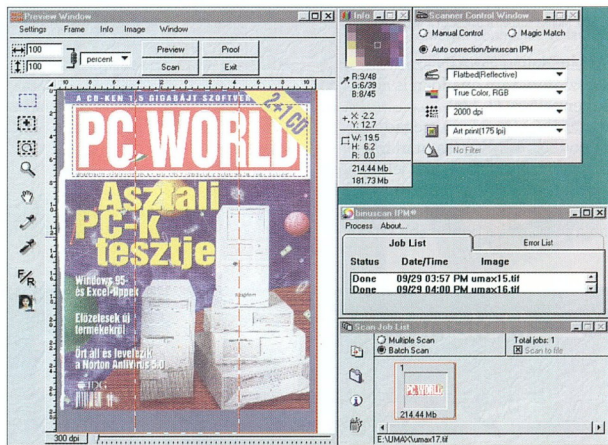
Preview Window
Settings Frame Info Image Window
100
100
percent
Preview
Proof
Scan
Exit
A CD-KEN 1,5 GIGABÁJT SZOFTVER
PC WORLD
2+1 CD
Asztali PC-k tesztje
Windows 95- és Excel-tippek
Előzetesek új termékekről
Ott áll és levelezik a Norton AntiVirus 5.0
IDG
300 dpi
Info
R:9/48
G:6/39
B:8/45
X: 2.2
Y: 12.7
W: 19.5
H: 6.2
R: 0.0
214.44 Mb
181.73 Mb
Scanner Control Window
Manual Control
Magic Match
Auto correction/binuscan IPM
Flatbed(Reflective)
True Color, RGB
2000 dpi
Art print(175 lpi)
No Filter
binuscan IPM®
Process About...
Job List
Error List
Status Date/Time Image
Done 09/29 03:57 PM umax15.tif
Done 09/29 04:00 PM umax16.tif
Scan Job List
Multiple Scan
Batch Scan
Total jobs: 1
Scan to file
1
PC WORLD
214.44 Mb
E:\UMAX\umax17.tif